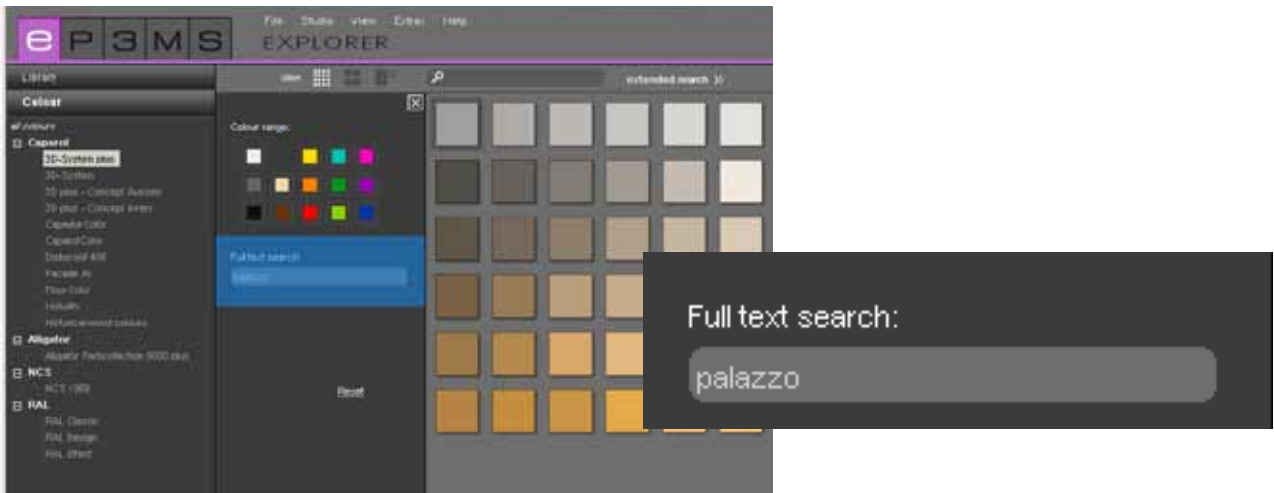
e P 3 M S

File Studio View Extras Help

EXPLORER

Library

Colour

view

extended search »

Colours

Caparol

3D-System plus

3D-System

3D plus - Concept Aurore

3D plus - Concept Inner

Capalux Color

CaparolColor

Disbocolor 498

Facade A1

Floor Color

Histolith

Historical wood colours

Alligator

Alligator Farbcollection 9000 plus

NCS

NCS 1950

RAL

RAL Classic

RAL Design

RAL effect

Colour range:

Full text search:

palazzo

Reset

Full text search:

palazzo